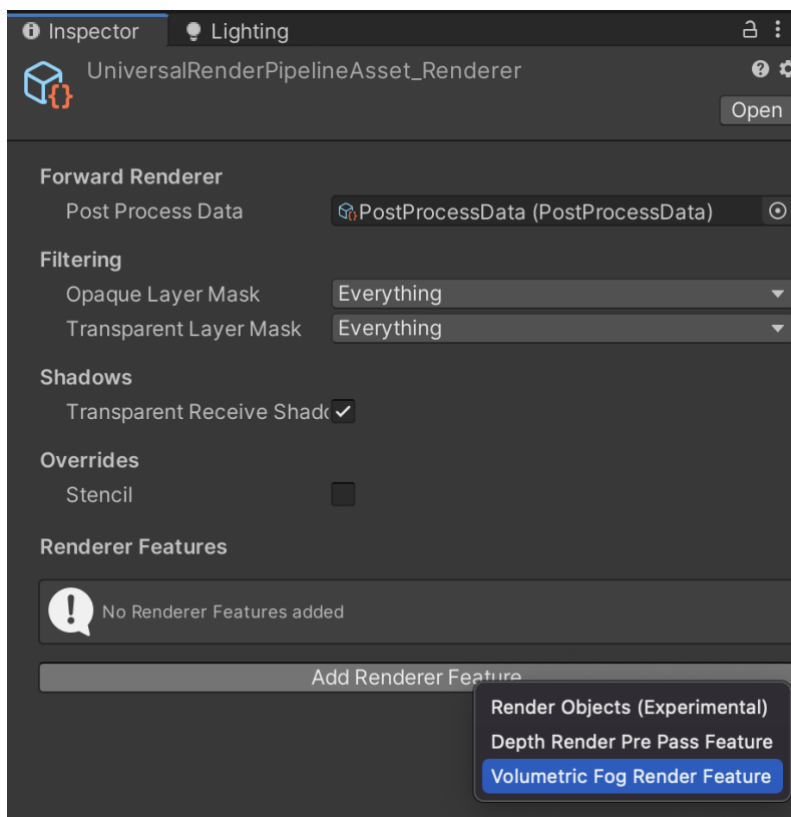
Inspector Lighting

UniversalRenderPipelineAsset_Renderer

Open

Forward Renderer

Post Process Data PostProcessData (PostProcessData)

Filtering

Opaque Layer Mask Everything

Transparent Layer Mask Everything

Shadows

Transparent Receive Shad✓

Overrides

Stencil

Renderer Features

No Renderer Features added

Add Renderer Feature

Render Objects (Experimental)

Depth Render Pre Pass Feature

Volumetric Fog Render Feature